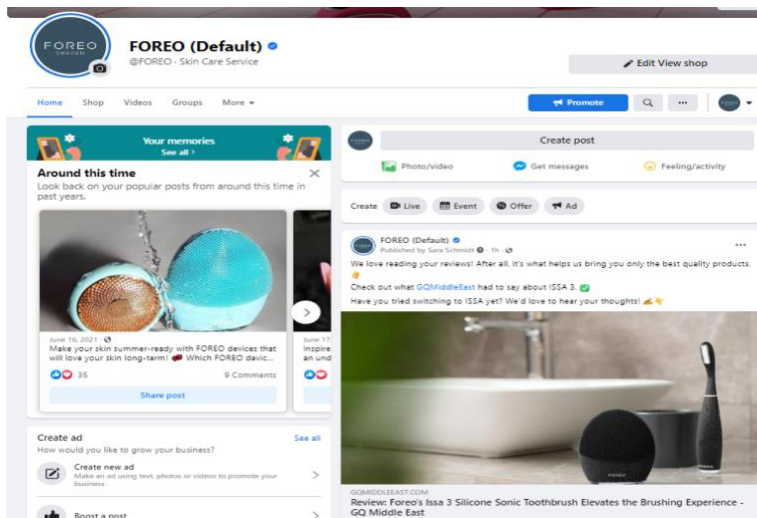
FOREO SWEDEN

FOREO (Default)

@FOREO · Skin Care Service

Edit View shop

Home Shop Videos Groups More

Promote

FOREO

Your memories
See all

Around this time

Look back on your popular posts from around this time in past years.

June 16, 2021

Make your skin summer-ready with FOREO devices that will love your skin long-term! Which FOREO devic...

35

9 Comments

Share post

June 17

Inspire

an und

Create ad

See all

How would you like to grow your business?

Create new ad

Make an ad using text, photos or videos to promote your business

Boost a post

Create post

Photo/video

Get messages

Feeling/activity

Create

Live

Event

Offer

Ad

FOREO (Default)

Published by Sara Schmidt · 1h ·

We love reading your reviews! After all, it's what helps us bring you only the best quality products.

Check out what GQMiddleEast had to say about ISSA 3.

Have you tried switching to ISSA yet? We'd love to hear your thoughts!

FOREO

GQMIDDLEEAST.COM

Review: Foreo's Issa 3 Silicone Sonic Toothbrush Elevates the Brushing Experience - GQ Middle East